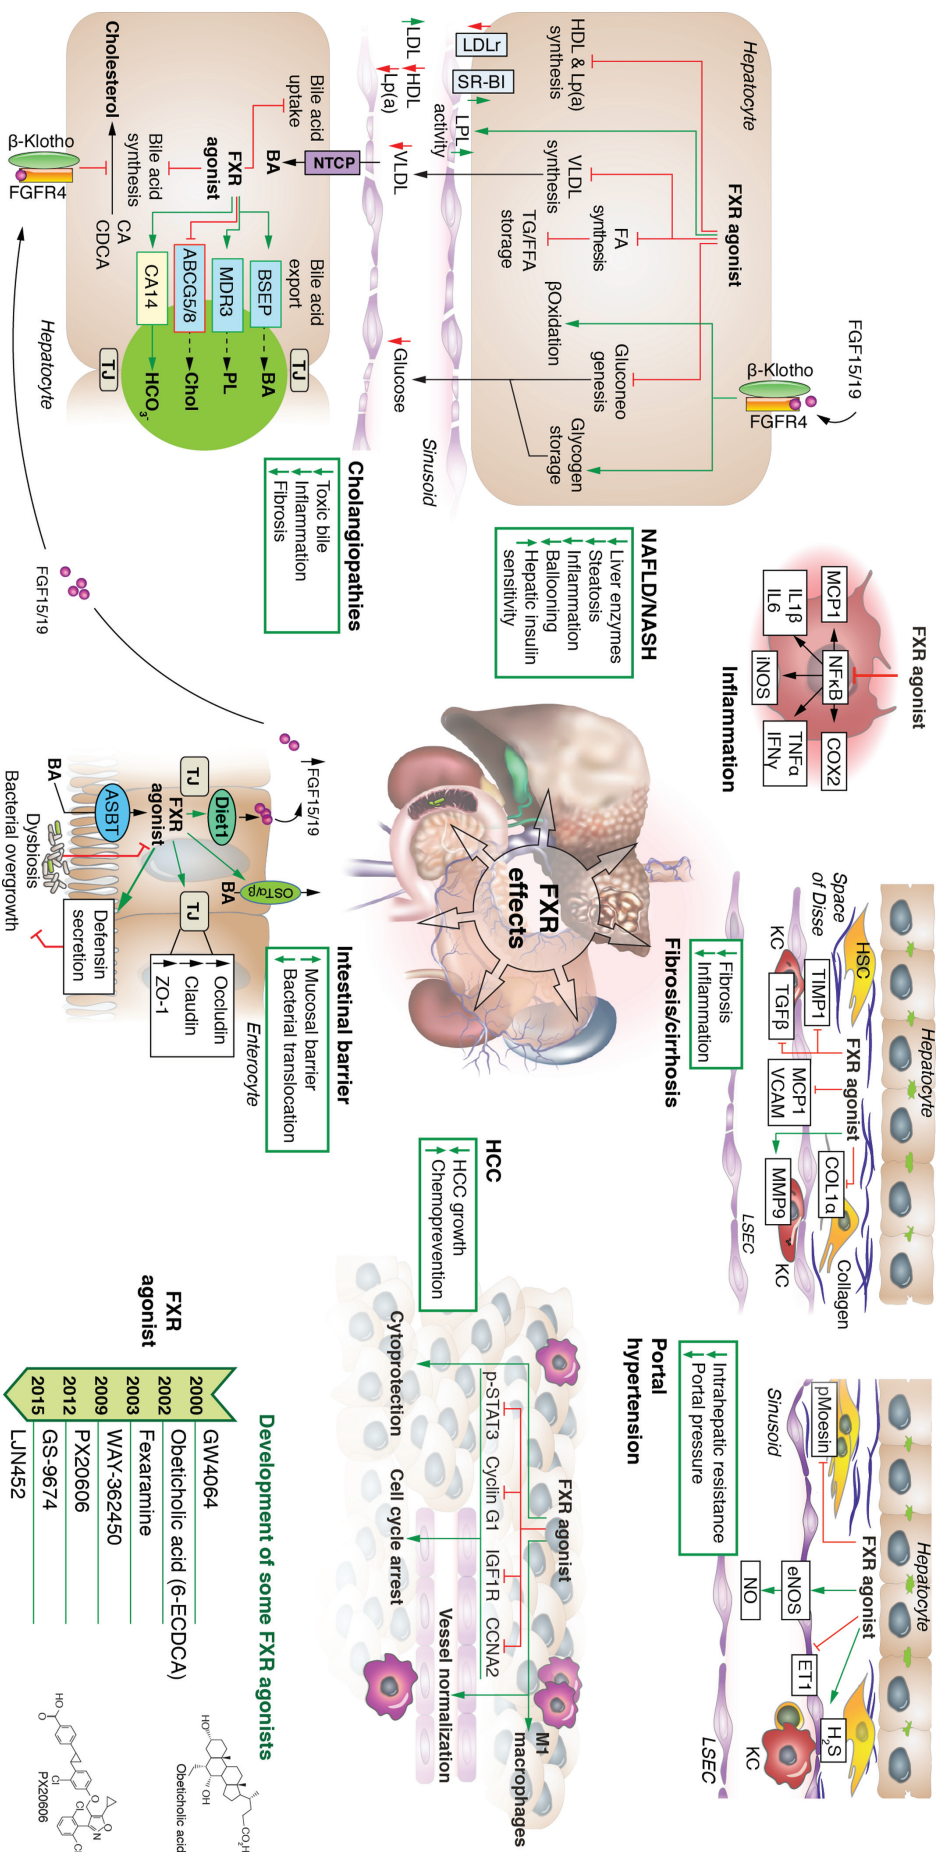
Hepatocyte

HDL & Lp(a) synthesis

LDLr

SR-BI

LPL activity

VLDL synthesis

FA synthesis

TG/FFA storage

βOxidation

Gluconeo genesis

Glycogen storage

FXR agonist

FGF15/19

β-Klotho

FGFR4

LDL

HDL

Lp(a)

VLDL

Glucose

Sinusoid

Cholesterol

Bile acid uptake

BA

NTCP

FXR agonist

Bile acid synthesis

CA

CDCA

β-Klotho

FGFR4

Bile acid export

BSEP

MDR3

ABCG5/8

CA14

BA

PL

Chol

$HCO_3^-$

TJ

TJ

Hepatocyte

Cholangiopathies

Toxic bile

Inflammation

Fibrosis

FGF15/19

NAFLD/NASH

Liver enzymes

Steatosis

Inflammation

Ballooning

Hepatic insulin sensitivity

FXR agonist

MCP1

IL1β

IL6

NFκB

COX2

iNOS

TNFα

IFNγ

Inflammation

FXR effects

FGF15/19

TJ

Diet1

FXR agonist

ASBT

BA

OSTα/β

BA

TJ

Occludin

Claudin

ZO-1

Defensin secretion

Dysbiosis

Bacterial overgrowth

Enterocyte

Intestinal barrier

Mucosal barrier

Bacterial translocation

Space of Disse

HSC

Hepatocyte

KC

TIMP1

TGFβ

FXR agonist

MCP1

VCAM

COL1α

MMP9

KC

Collagen

LSEC

Fibrosis/cirrhosis

Fibrosis

Inflammation

HCC

HCC growth

Chemoprevention

Portal hypertension

Intrahepatic resistance

Portal pressure

Sinusoid

pMoesin

Hepatocyte

FXR agonist

eNOS

NO

ET1

$H_2S$

KC

LSEC

FXR agonist

p-STAT3

Cyclin G1

IGF1R

CCNA2

Cytoprotection

Cell cycle arrest

Vessel normalization

M1 macrophages

FXR agonist

Development of some FXR agonists

2000 GW4064

2002 Obeticholic acid (6-ECDCA)

2003 Fexaramine

2009 WAY-362450

2012 PX20606

2015 GS-9674

LJN452

Obeticholic acid

PX20606